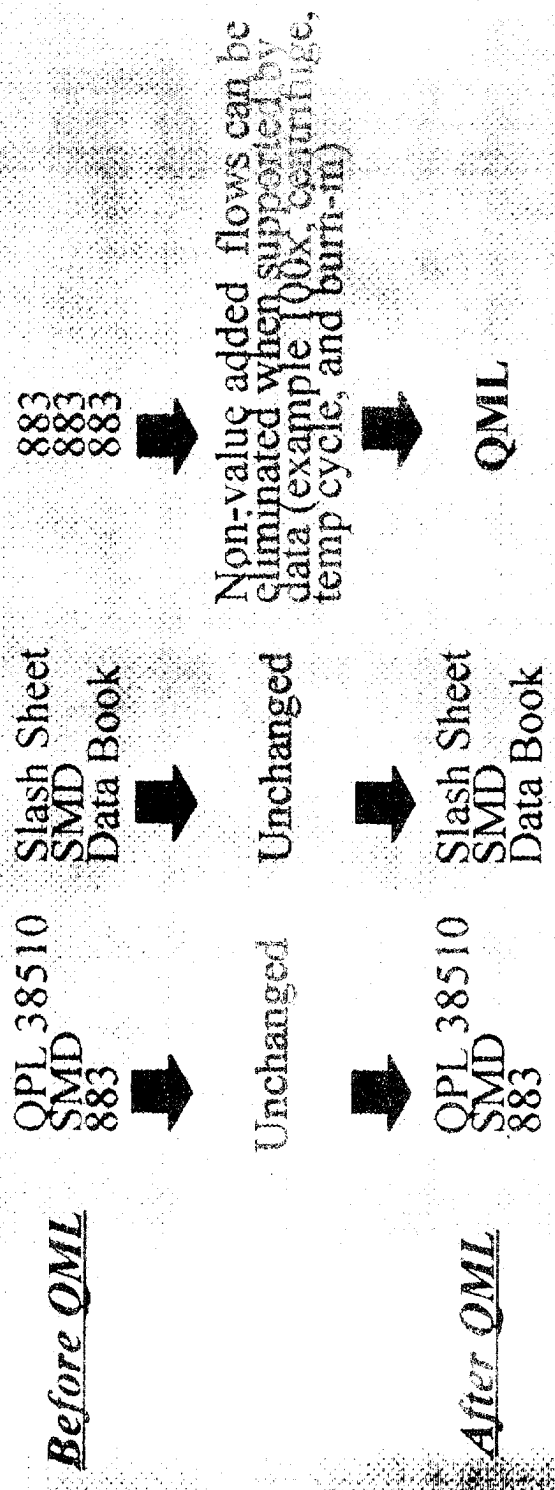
Before QML

QPL 38510
SMD
883

Unchanged

QPL 38510
SMD
883

Slash Sheet
SMD
Data Book

Unchanged

Slash Sheet
SMD
Data Book

883
883
883

Non-value added flows can be eliminated when supported by data (example 100x, centrifuge, temp cycle, and burn-in)

QML

After QML